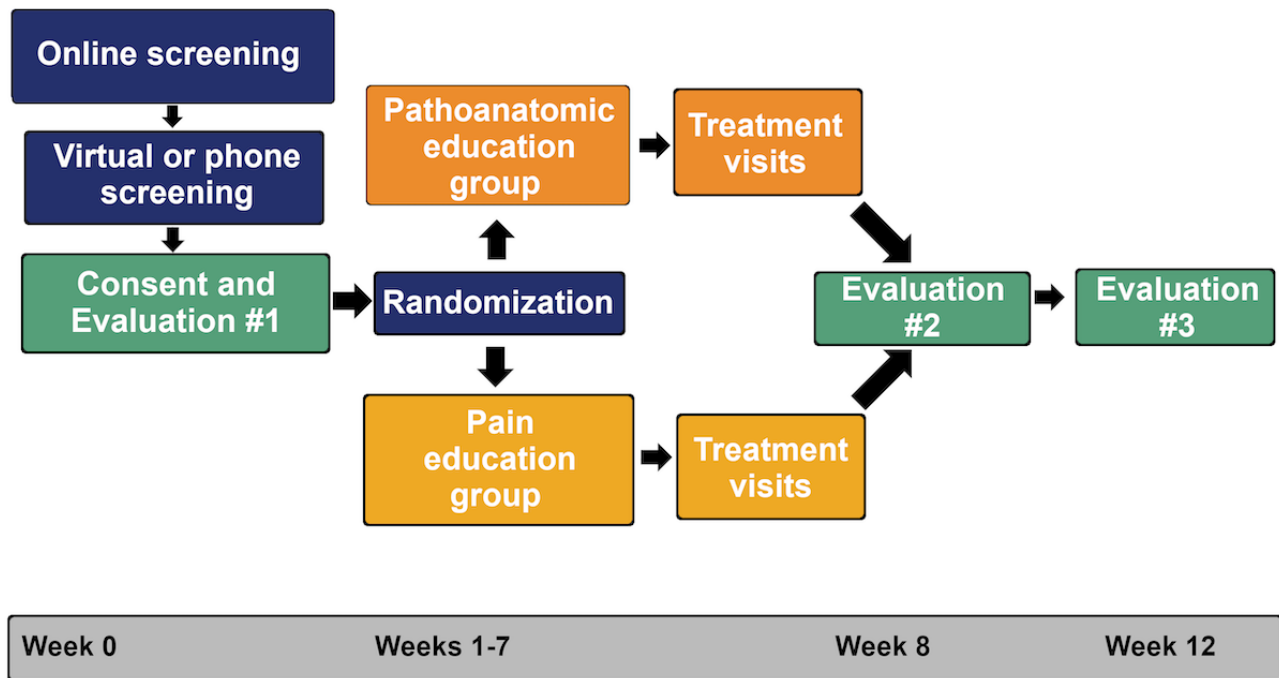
Online screening

Virtual or phone screening

Consent and Evaluation #1

Randomization

Pathoanatomic education group

Treatment visits

Pain education group

Treatment visits

Evaluation #2

Evaluation #3

Week 0

Weeks 1-7

Week 8

Week 12